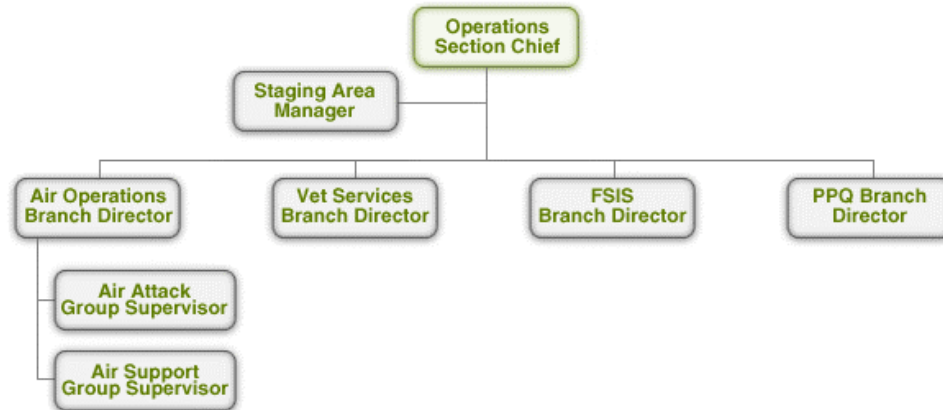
Operations Section Chief

Staging Area Manager

Air Operations Branch Director

Vet Services Branch Director

FSIS Branch Director

PPQ Branch Director

Air Attack Group Supervisor

Air Support Group Supervisor